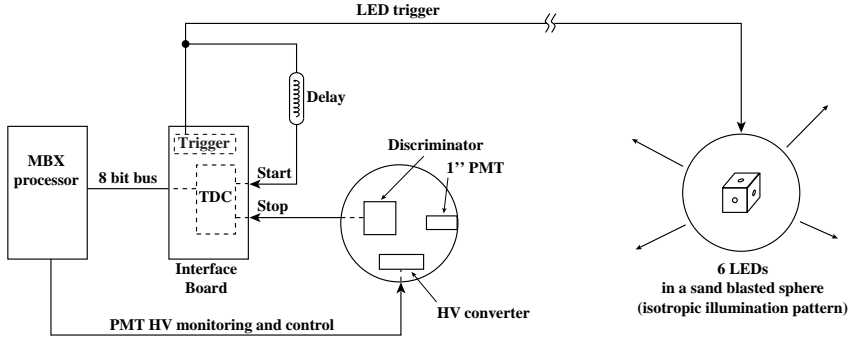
LED trigger

Delay

Trigger

MBX processor

8 bit bus

Start

TDC

Stop

Interface Board

Discriminator

1'' PMT

HV converter

PMT HV monitoring and control

6 LEDs in a sand blasted sphere (isotropic illumination pattern)